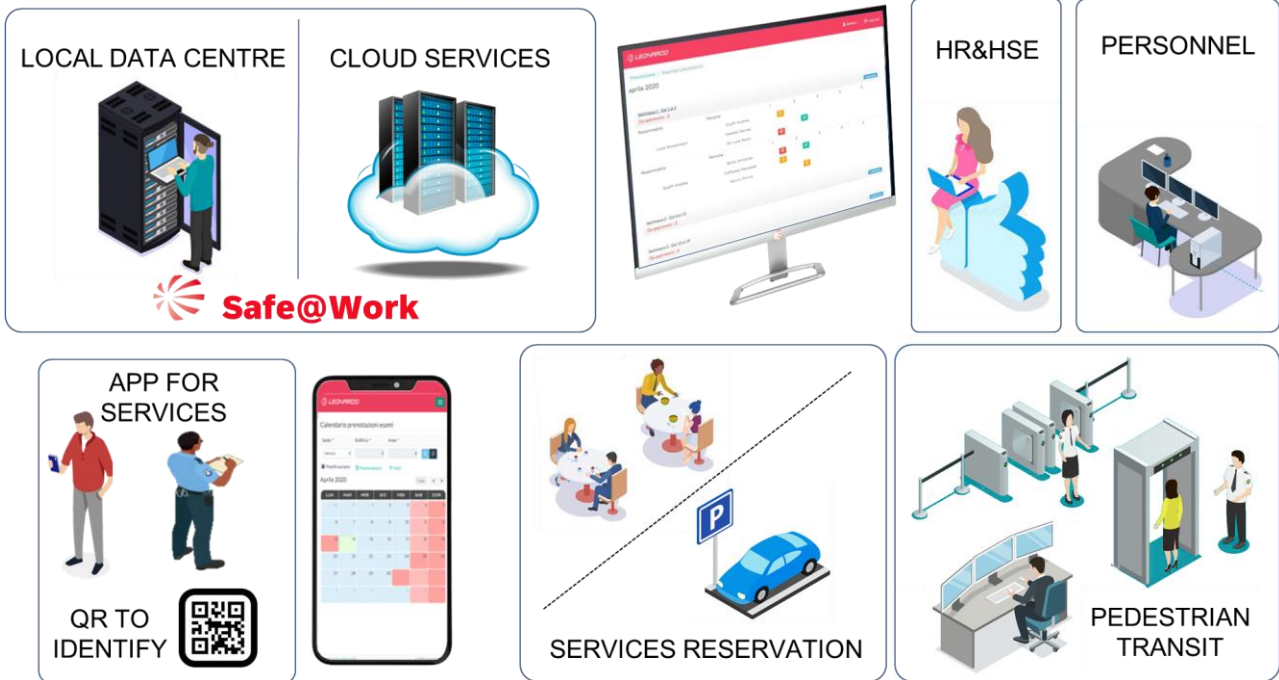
LOCAL DATA CENTRE

CLOUD SERVICES

Safe@Work

LEONARDO

aprile 2020

HR&HSE

PERSONNEL

APP FOR SERVICES

QR TO IDENTIFY

LEONARDO

Calendario prenotazioni esami

Aprile 2020

SERVICES RESERVATION

P

PEDESTRIAN TRANSIT